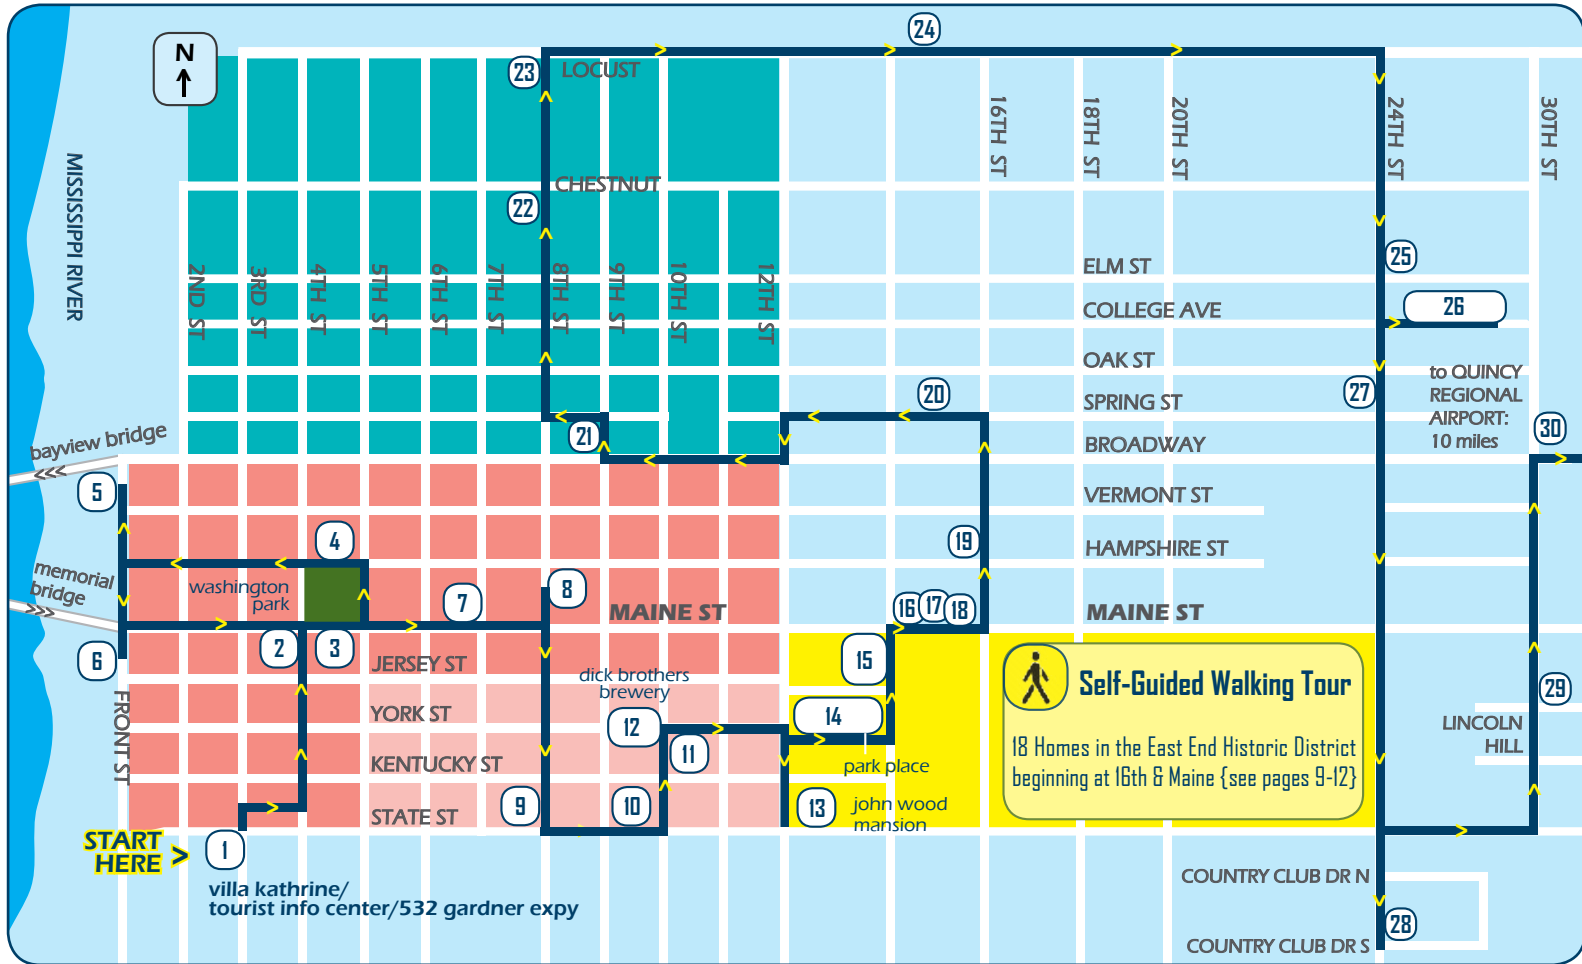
N

24

23 LOCUST

CHESTNUT

22

16TH ST

18TH ST

20TH ST

24TH ST

30TH ST

MISSISSIPPI RIVER

2ND ST

3RD ST

4TH ST

5TH ST

6TH ST

7TH ST

8TH ST

9TH ST

10TH ST

12TH ST

ELM ST

25

COLLEGE AVE

26

OAK ST

to QUINCY REGIONAL AIRPORT: 10 miles

20

SPRING ST

27

bayview bridge

21

BROADWAY

30

5

VERMONT ST

4

19

HAMPSHIRE ST

memorial bridge

washington park

8

7

MAINE ST

16 17 18

MAINE ST

15

6

2

3

JERSEY ST

dick brothers brewery

Self-Guided Walking Tour

18 Homes in the East End Historic District beginning at 16th & Maine {see pages 9-12}

29

FRONT ST

YORK ST

12

14

LINCOLN HILL

KENTUCKY ST

11

park place

STATE ST

9

10

13

john wood mansion

START HERE

1

villa kathrine/ tourist info center/532 gardner expy

COUNTRY CLUB DR N

28

COUNTRY CLUB DR S